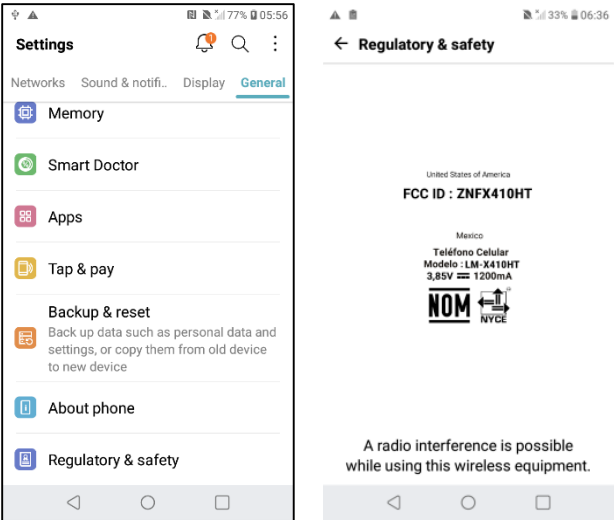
77% 05:56

Settings

1

Networks Sound & notifi... Display General

Memory

Smart Doctor

Apps

Tap & pay

Backup & reset
Back up data such as personal data and settings, or copy them from old device to new device

About phone

Regulatory & safety

33% 06:36

← Regulatory & safety

United States of America
FCC ID : ZNFX410HT

Mexico
Teléfono Celular
Modelo : LM-X410HT
3,85V ═ 1200mA

NOM
NYCE

A radio interference is possible while using this wireless equipment.